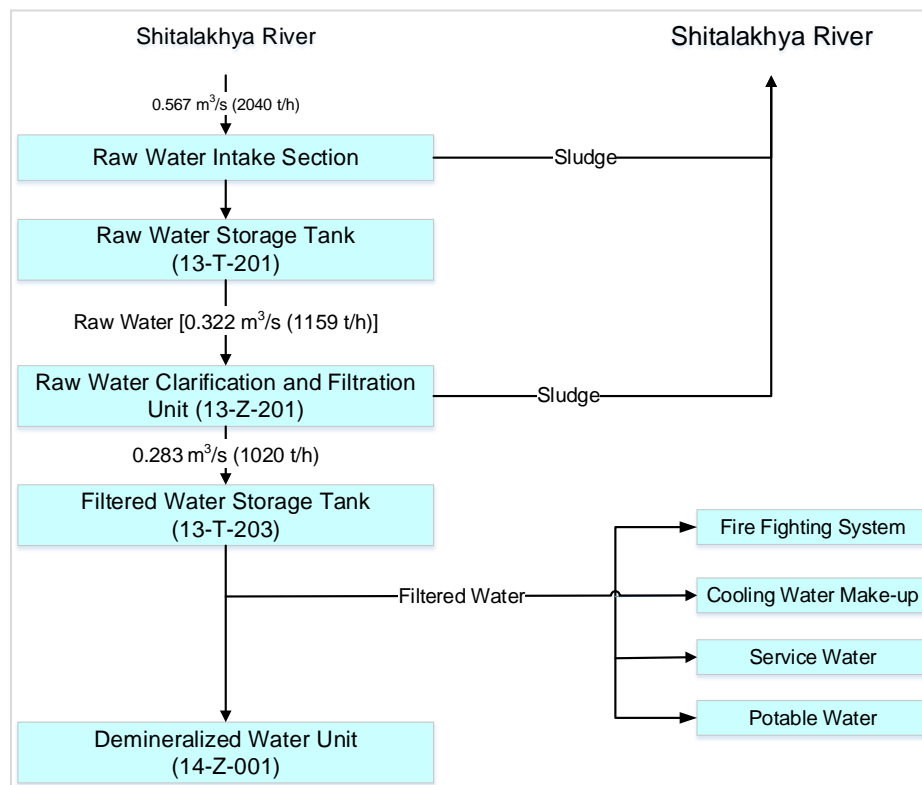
Shitalakhya River

Shitalakhya River

0.567 m$^3$/s (2040 t/h)

Raw Water Intake Section

Sludge

Raw Water Storage Tank (13-T-201)

Raw Water [0.322 m$^3$/s (1159 t/h)]

Raw Water Clarification and Filtration Unit (13-Z-201)

Sludge

0.283 m$^3$/s (1020 t/h)

Filtered Water Storage Tank (13-T-203)

Filtered Water

Fire Fighting System

Cooling Water Make-up

Service Water

Potable Water

Demineralized Water Unit (14-Z-001)